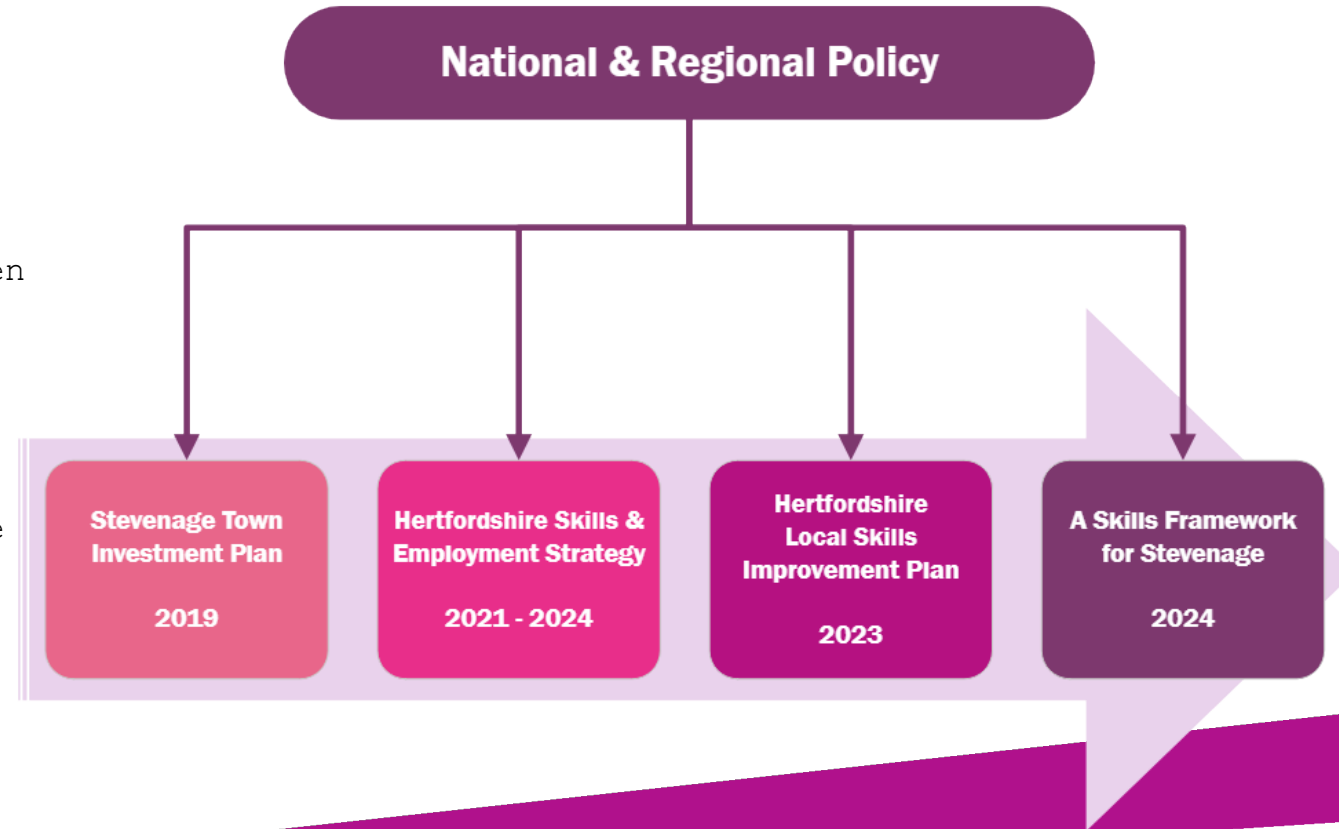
National & Regional Policy

en

e

Stevenage Town Investment Plan

2019

Hertfordshire Skills & Employment Strategy

2021 - 2024

Hertfordshire Local Skills Improvement Plan

2023

A Skills Framework for Stevenage

2024